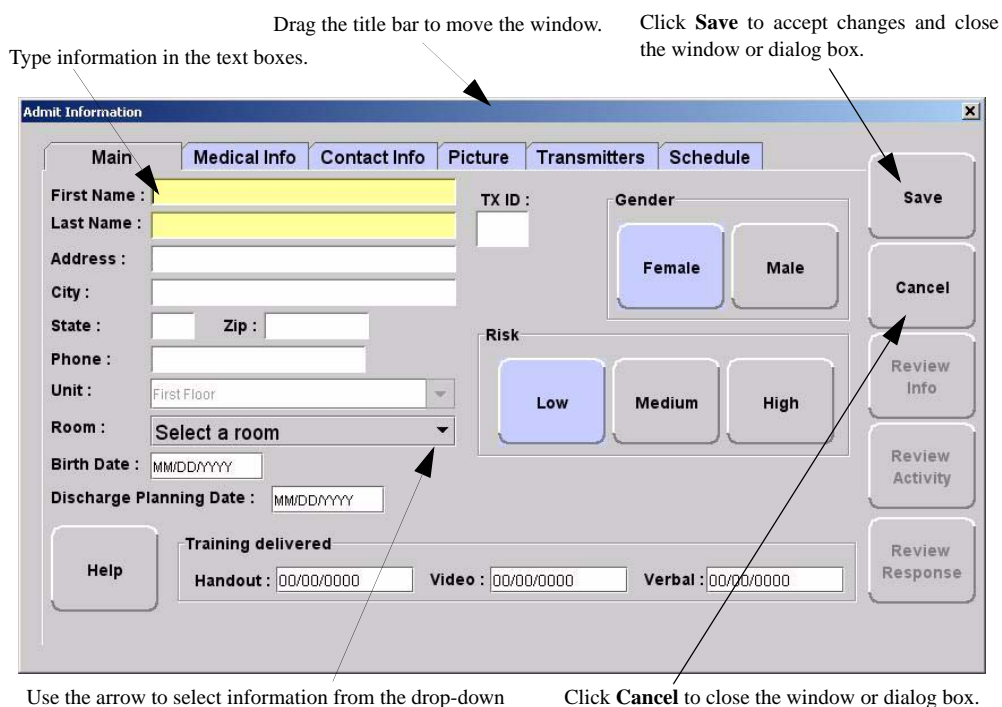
Drag the title bar to move the window.

Click **Save** to accept changes and close the window or dialog box.

Type information in the text boxes.

Admit Information

Main | Medical Info | Contact Info | Picture | Transmitters | Schedule

First Name :

Last Name :

Address :

City :

State :

Zip :

Phone :

Unit : First Floor

Room : Select a room

Birth Date : MM/DD/YYYY

Discharge Planning Date : MM/DD/YYYY

TX ID :

Gender

Female

Male

Risk

Low

Medium

High

Help

Training delivered

Handout : 00/00/0000

Video : 00/00/0000

Verbal : 00/00/0000

Save

Cancel

Review Info

Review Activity

Review Response

Use the arrow to select information from the drop-down

Click **Cancel** to close the window or dialog box.